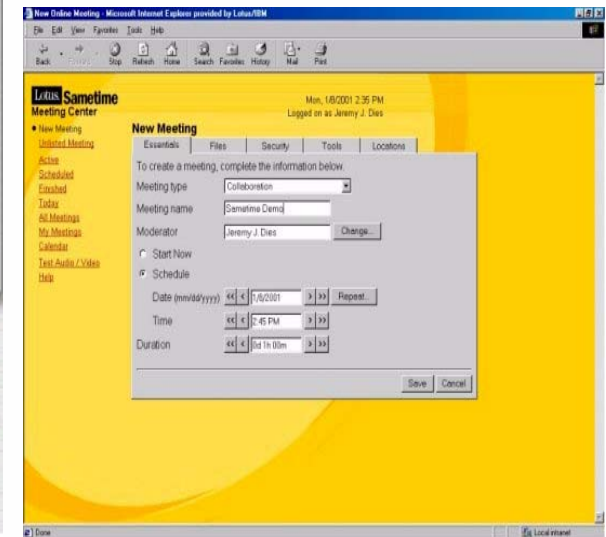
New Online Meeting - Microsoft Internet Explorer provided by Lotus/IBM

File Edit View Favorites Tools Help

Back Forward Stop Refresh Home Search Favorites History Mail Print

Lotus Sametime
Meeting Center

Mon, 1/8/2001 2:35 PM
Logged on as Jeremy J. Dies

• New Meeting
Unlisted Meeting
Active
Scheduled
Finished
Today
All Meetings
My Meetings
Calendar
Test Audio / Video
Help

New Meeting

Essentials | Files | Security | Tools | Locations

To create a meeting, complete the information below.

Meeting type: Collaboration

Meeting name: Sametime Demo

Moderator: Jeremy J. Dies  Change...

Start Now

Schedule

Date (mm/dd/yyyy) 1/8/2001 Repeat...

Time 2:45 PM

Duration 0d 1h 00m

Save Cancel

Done

Local intranet